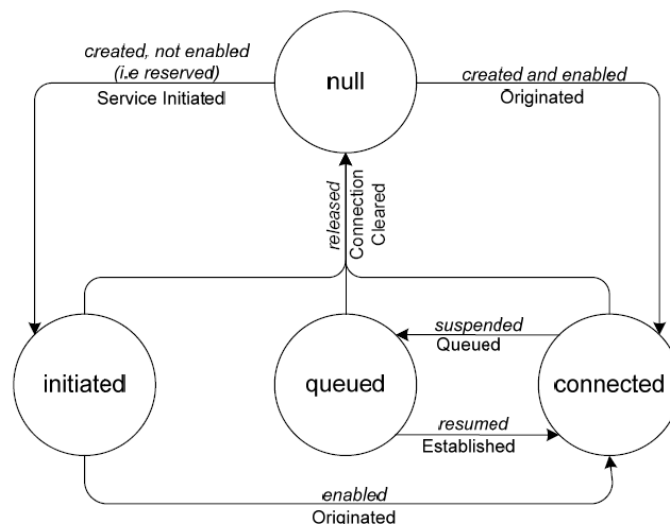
null

created, not enabled (i.e reserved)
Service Initiated

created and enabled
Originated

released
Connection Cleared

suspended
Queued

initiated

queued

connected

resumed
Established

enabled
Originated